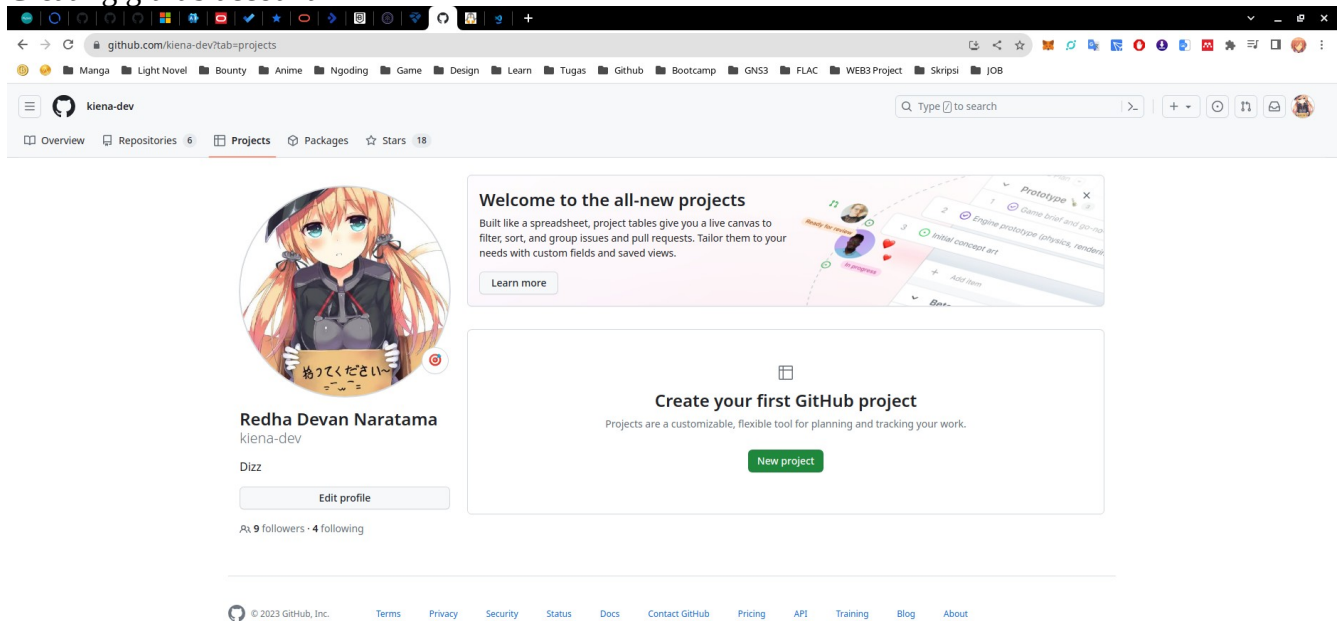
github.com/kiena-dev?tab=projects

Manga Light Novel Bounty Anime Ngoding Game Design Learn Tugas Github Bootcamp GNS3 FLAC WEB3 Project Skripsi JOB

kiena-dev

Type / to search

Overview Repositories 6 Projects Packages Stars 18

Welcome to the all-new projects

Built like a spreadsheet, project tables give you a live canvas to filter, sort, and group issues and pull requests. Tailor them to your needs with custom fields and saved views.

Learn more

Prototype
Game brief and go-no
Engine prototype (physics, renderi
Initial concept art
Ready for review
In progress
Add item
Beta

ぬってください~

Redha Devan Naratama
kiena-dev

Dizz

Edit profile

9 followers · 4 following

Create your first GitHub project

Projects are a customizable, flexible tool for planning and tracking your work.

New project

© 2023 GitHub, Inc. Terms Privacy Security Status Docs Contact GitHub Pricing API Training Blog About